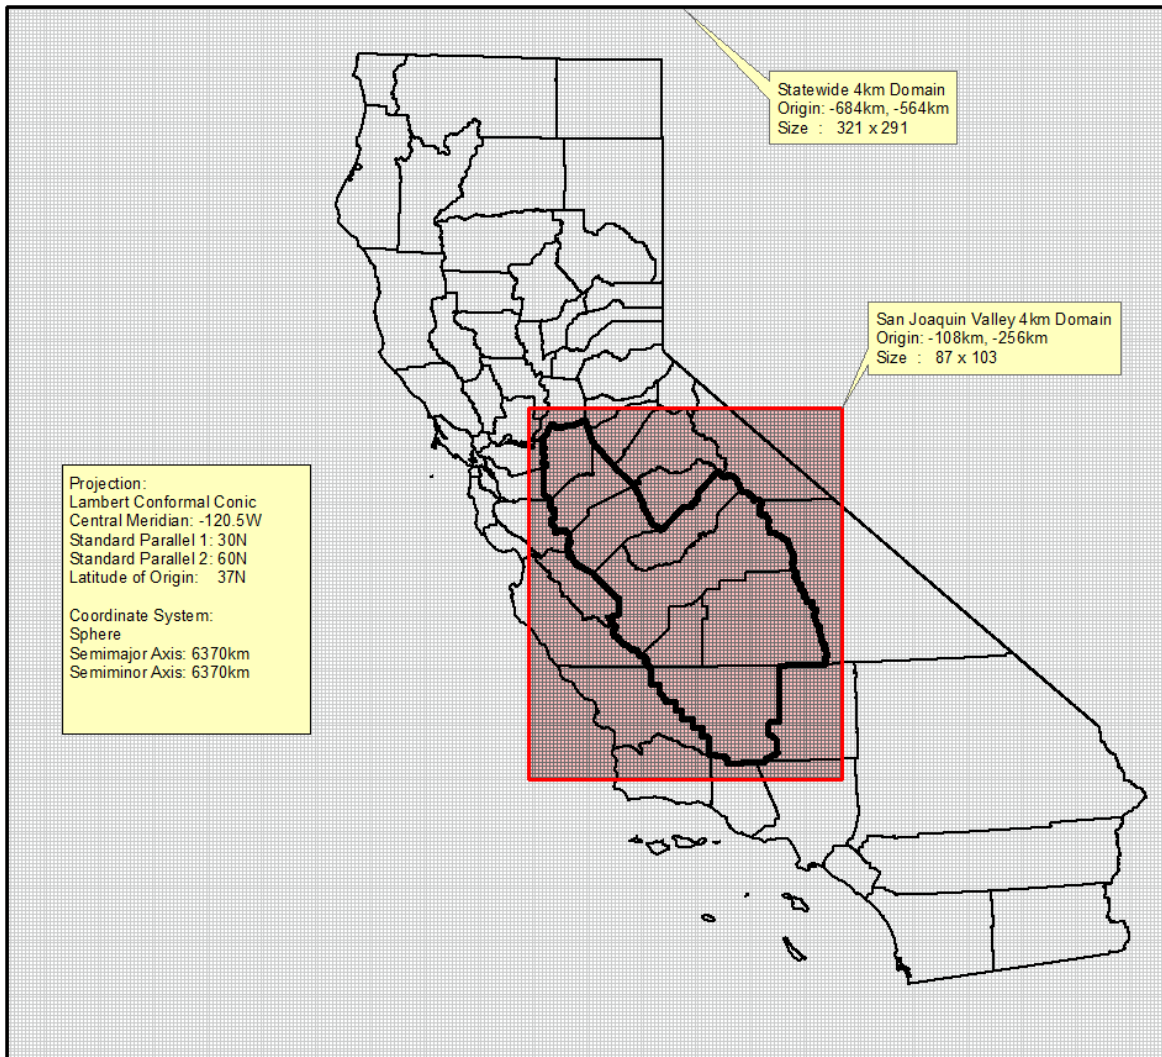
Statewide 4km Domain
Origin: -684km, -564km
Size : 321 x 291

San Joaquin Valley 4km Domain
Origin: -108km, -256km
Size : 87 x 103

Projection:
Lambert Conformal Conic
Central Meridian: -120.5W
Standard Parallel 1: 30N
Standard Parallel 2: 60N
Latitude of Origin: 37N

Coordinate System:
Sphere
Semimajor Axis: 6370km
Semiminor Axis: 6370km